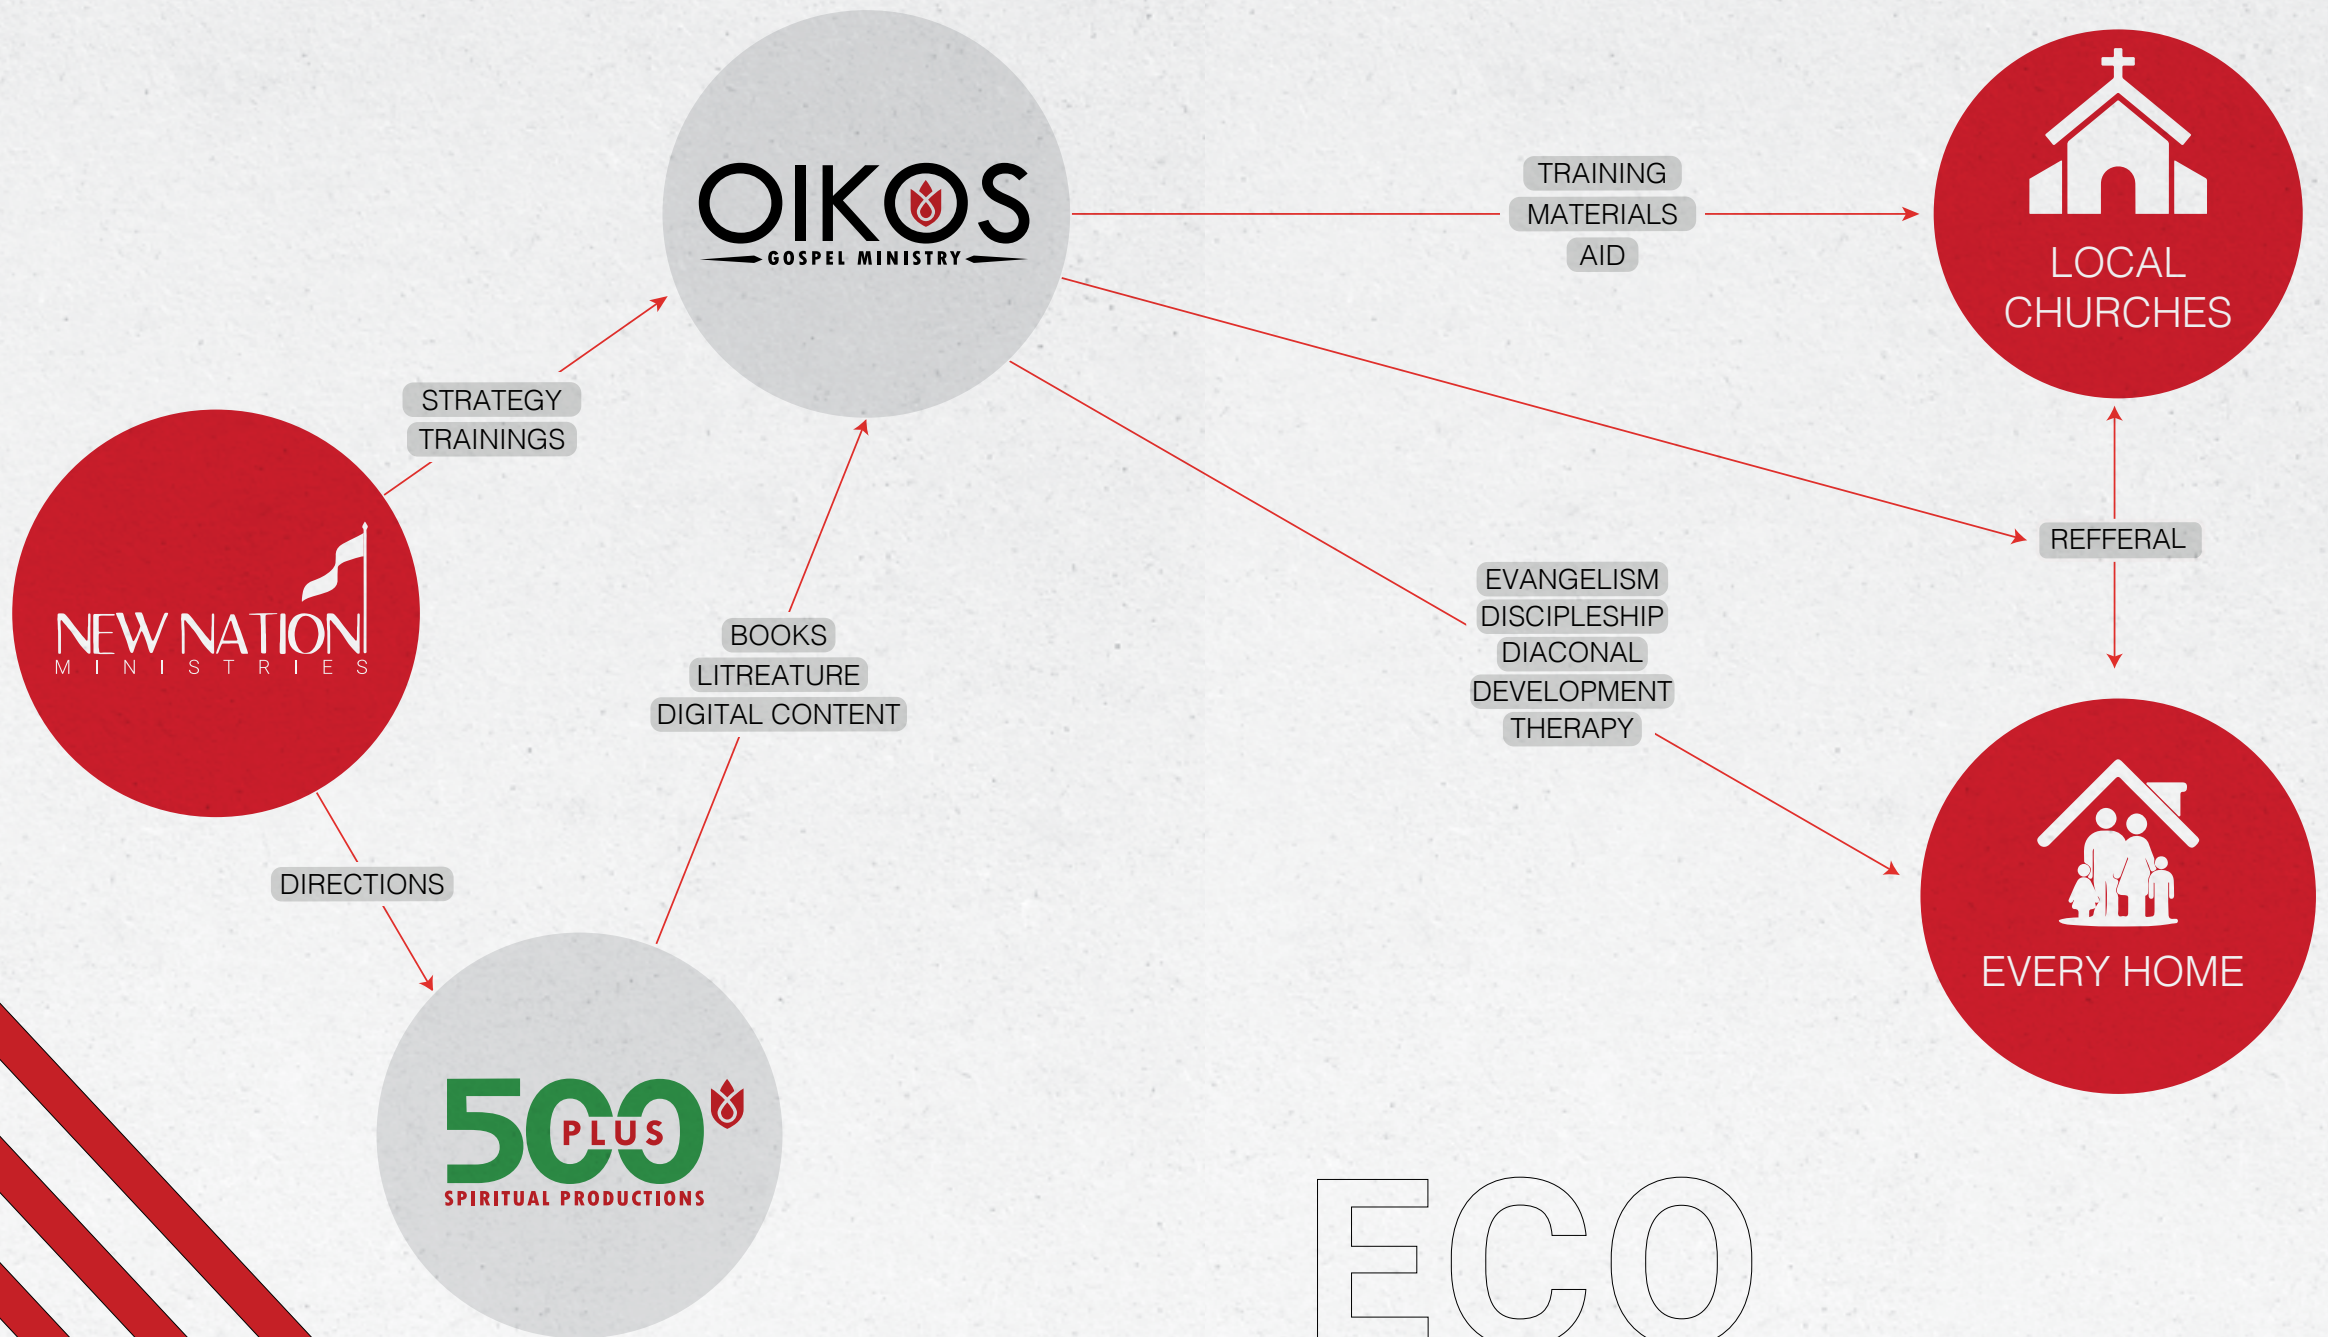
OIKOS
GOSPEL MINISTRY

TRAINING
MATERIALS
AID

LOCAL CHURCHES

STRATEGY
TRAININGS

NEW NATION
MINISTRIES

BOOKS
LITREATURE
DIGITAL CONTENT

REFFERAL

EVANGELISM
DISCIPLESHIP
DIACONAL
DEVELOPMENT
THERAPY

EVERY HOME

DIRECTIONS

500 PLUS
SPIRITUAL PRODUCTIONS

ECO